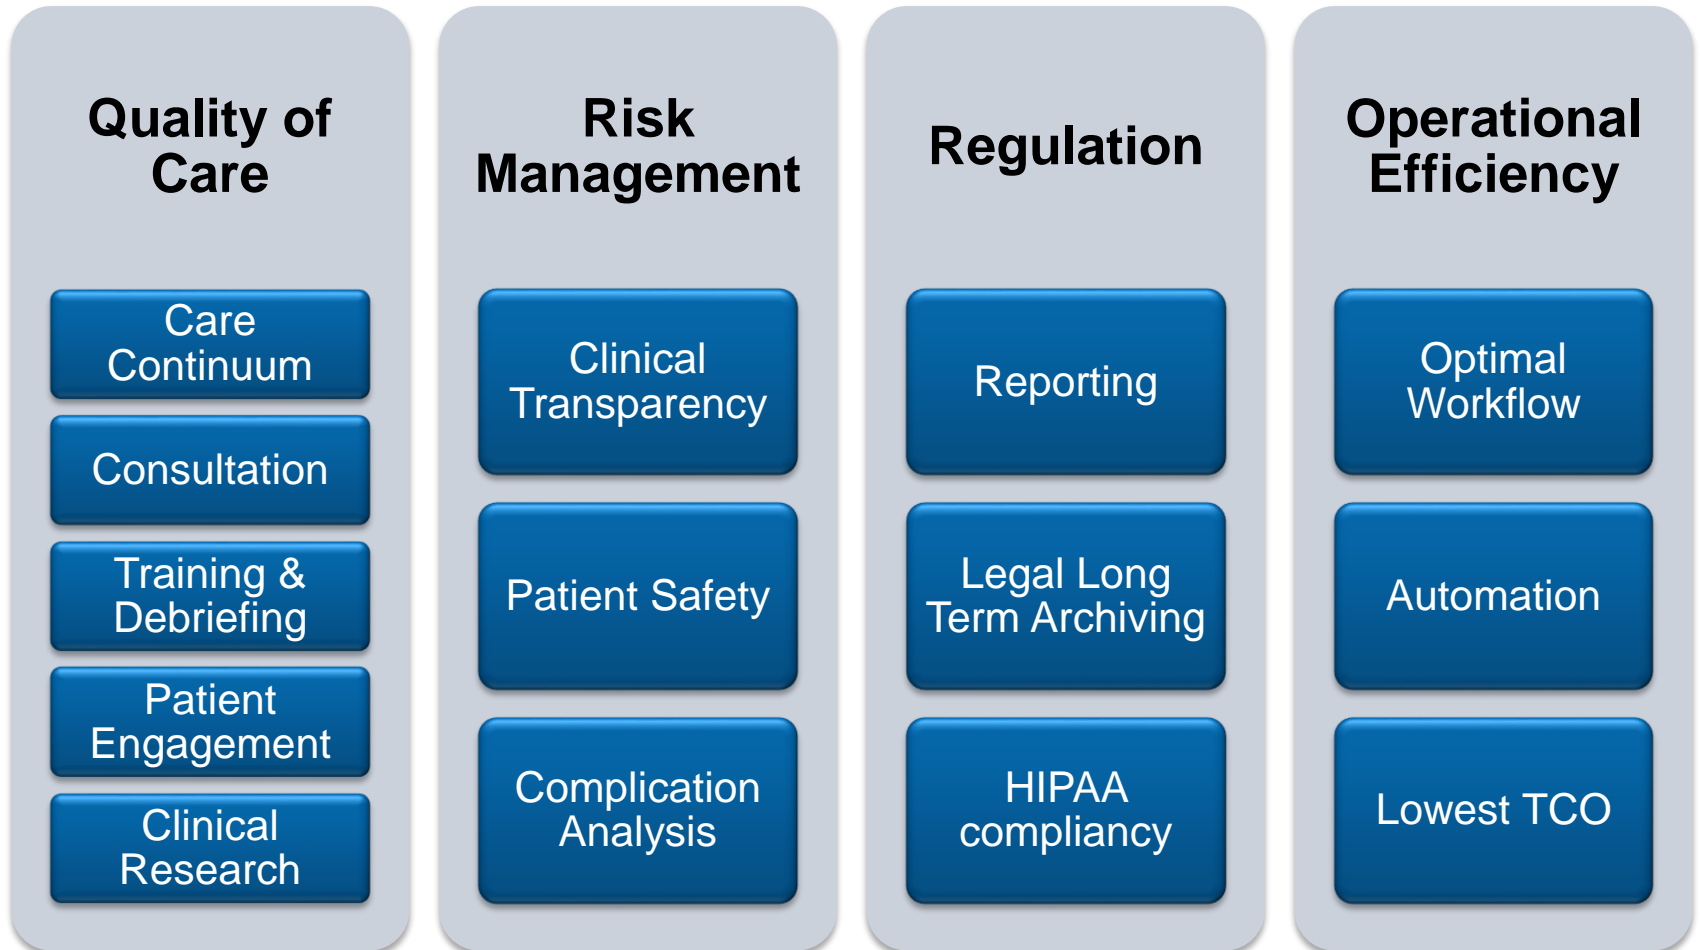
Quality of Care

Care Continuum

Consultation

Training & Debriefing

Patient Engagement

Clinical Research

Risk Management

Clinical Transparency

Patient Safety

Complication Analysis

Regulation

Reporting

Legal Long Term Archiving

HIPAA compliancy

Operational Efficiency

Optimal Workflow

Automation

Lowest TCO